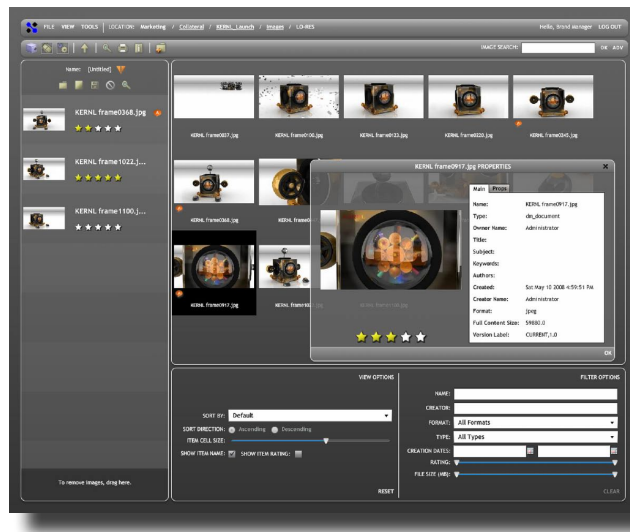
FILE VIEW TOOLS | LOCATION: Marketing / Colateral / KERNL_Launch / Images / LO-RES

Hello, Brand Manager LOG OUT

IMAGE SEARCH: OK ASK

Name: [Untitled]

KERNL frame0368.jpg

KERNL frame1022.j...

KERNL frame1100.j...

To remove images, drag here.

KERNL frame0037.jpg

KERNL frame0100.jpg

KERNL frame0133.jpg

KERNL frame0220.jpg

KERNL frame0345.jpg

KERNL frame0368.jpg

KERNL frame

KERNL frame0917.jpg

KERNL frame0

KERNL frame0917.jpg PROPERTIES

Main Props

| Name: | KERNL frame0917.jpg |
|---|---|
| Type: | dm_document |
| Owner Name: | Administrator |
| Title: | |
| Subject: | |
| Keywords: | |
| Authors: | |
| Created: | Sat May 10 2008 4:59:51 PM |
| Creator Name: | Administrator |
| Format: | jpeg |
| Full Content Size: | 59680.0 |
| Version Label: | CURRENT,1.0 |

OK

VIEW OPTIONS

SORT BY: Default

SORT DIRECTION: Ascending Descending

ITEM CELL SIZE:

SHOW ITEM NAME: SHOW ITEM RATING:

RESET

FILTER OPTIONS

NAME:

CREATOR:

FORMAT: All Formats

TYPE: All Types

CREATION DATES:

RATING:

FILE SIZE (MB):

CLEAR